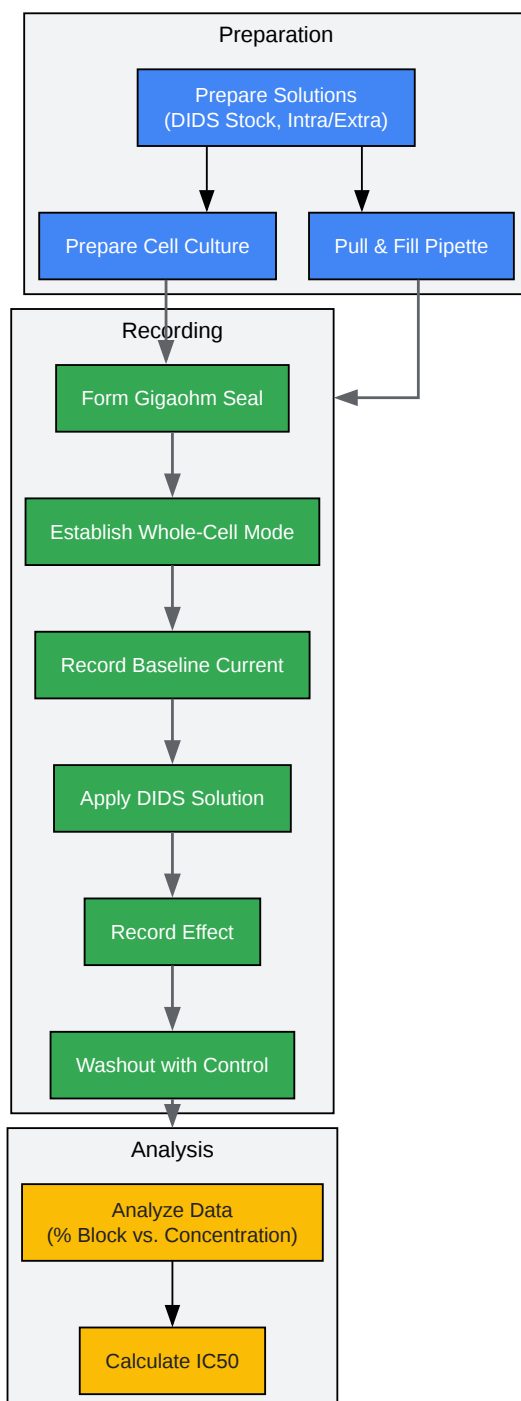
Preparation

Prepare Solutions
(DIDS Stock, Intra/Extra)

Prepare Cell Culture

Pull & Fill Pipette

Recording

Form Gigaohm Seal

Establish Whole-Cell Mode

Record Baseline Current

Apply DIDS Solution

Record Effect

Washout with Control

Analysis

Analyze Data
(% Block vs. Concentration)

Calculate IC50